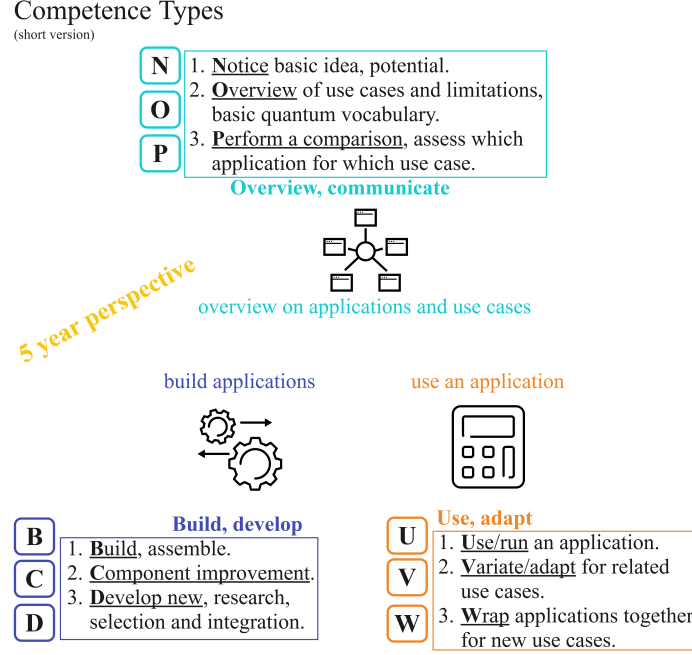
Competence Types
(short version)

N
O
P

1. Notice basic idea, potential.
2. Overview of use cases and limitations, basic quantum vocabulary.
3. Perform a comparison, assess which application for which use case.

Overview, communicate

overview on applications and use cases

5 year perspective

build applications

use an application

Build, develop

B
C
D

1. Build, assemble.
2. Component improvement.
3. Develop new, research, selection and integration.

Use, adapt

U
V
W

1. Use/run an application.
2. Variate/adapt for related use cases.
3. Wrap applications together for new use cases.